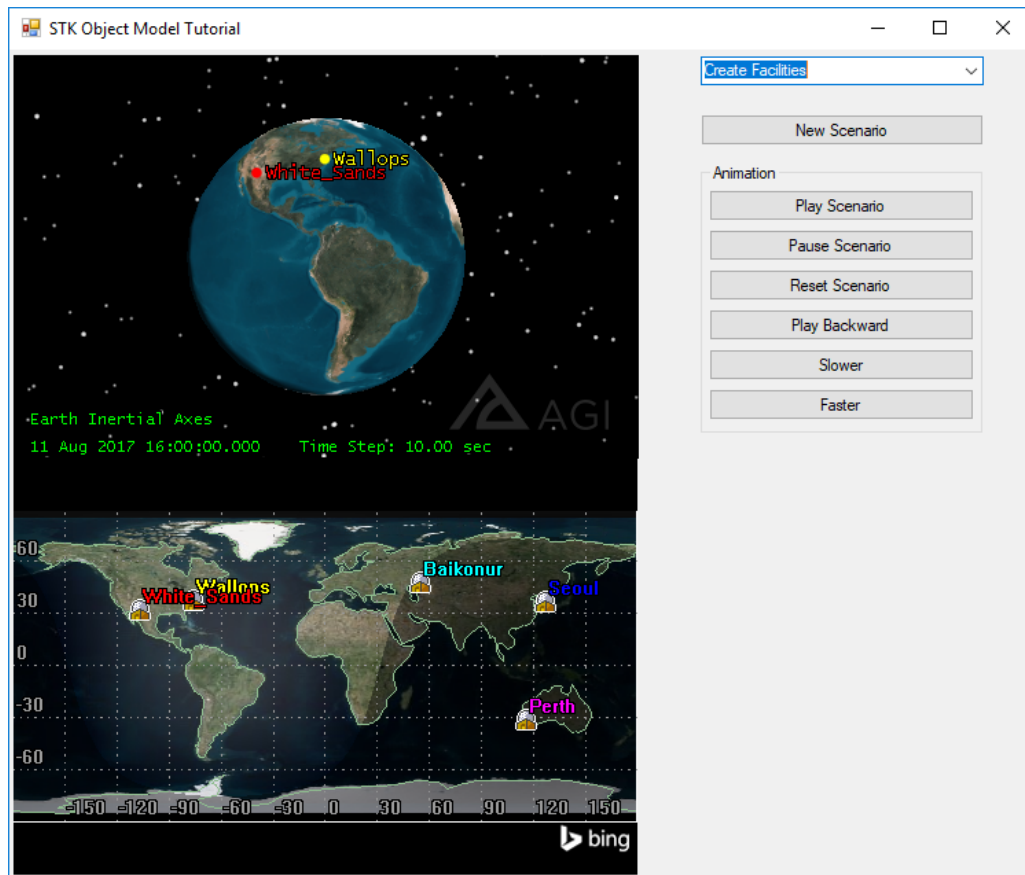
STK Object Model Tutorial

Wallops
White_Sands

Earth Inertial Axes
11 Aug 2017 16:00:00.000 Time Step: 10.00 sec

AGI

60
30
0
-30
-60

Wallops
White_Sands
Baikonur
Seoul
Perth

-150 -120 -90 -60 -30 0 30 60 90 120 150

bing

Create Facilities

New Scenario

Animation
Play Scenario
Pause Scenario
Reset Scenario
Play Backward
Slower
Faster